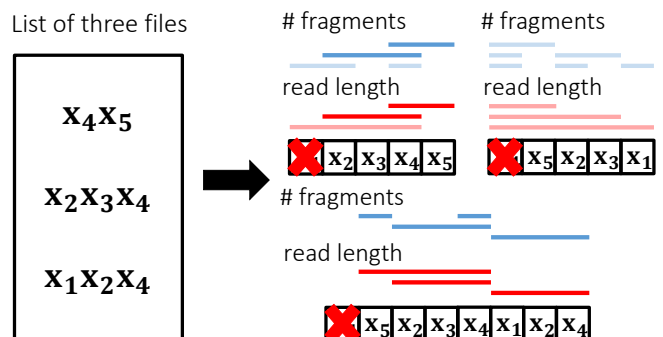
List of three files

$\mathbf{x_4x_5}$

$\mathbf{x_2x_3x_4}$

$\mathbf{x_1x_2x_4}$

# fragments

read length

$x_2$ $x_3$ $x_4$ $x_5$

# fragments

read length

$x_5$ $x_2$ $x_3$ $x_1$

# fragments

read length

$x_5$ $x_2$ $x_3$ $x_4$ $x_1$ $x_2$ $x_4$